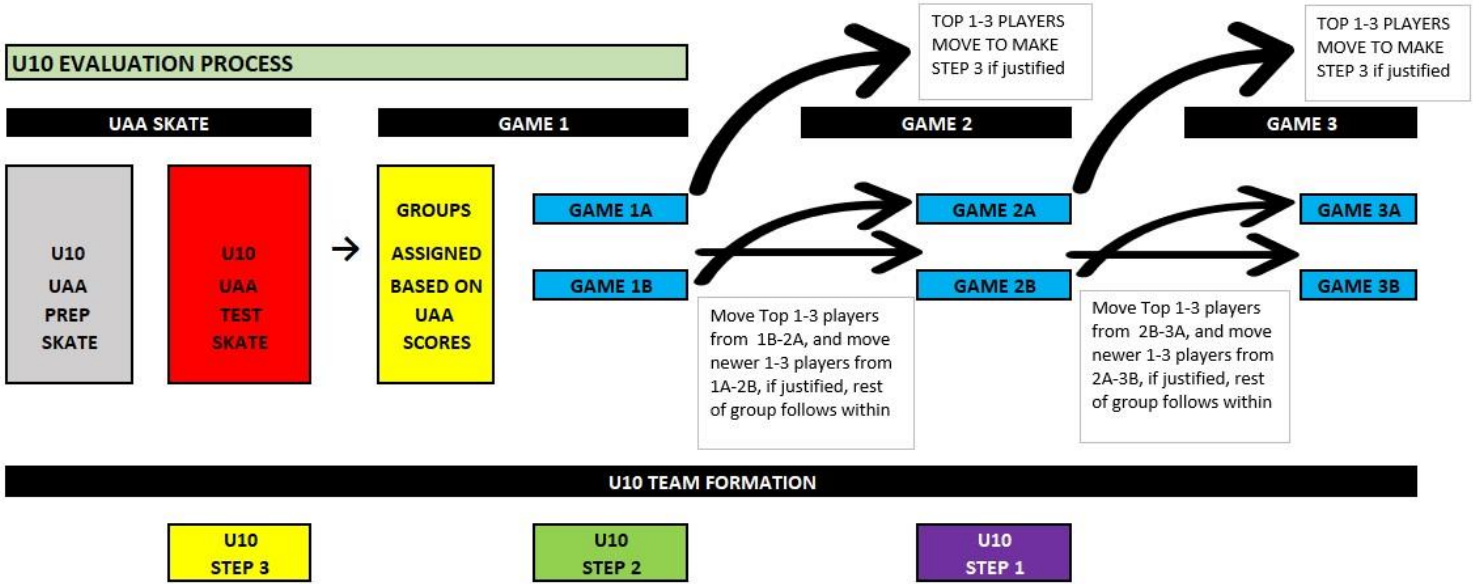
U10 EVALUATION PROCESS

TOP 1-3 PLAYERS MOVE TO MAKE STEP 3 if justified

TOP 1-3 PLAYERS MOVE TO MAKE STEP 3 if justified

UAA SKATE

GAME 1

GAME 2

GAME 3

U10 UAA PREP SKATE

U10 UAA TEST SKATE

→

GROUPS ASSIGNED BASED ON UAA SCORES

GAME 1A

GAME 1B

GAME 2A

GAME 2B

GAME 3A

GAME 3B

Move Top 1-3 players from 1B-2A, and move newer 1-3 players from 1A-2B, if justified, rest of group follows within

Move Top 1-3 players from 2B-3A, and move newer 1-3 players from 2A-3B, if justified, rest of group follows within

U10 TEAM FORMATION

U10 STEP 3

U10 STEP 2

U10 STEP 1